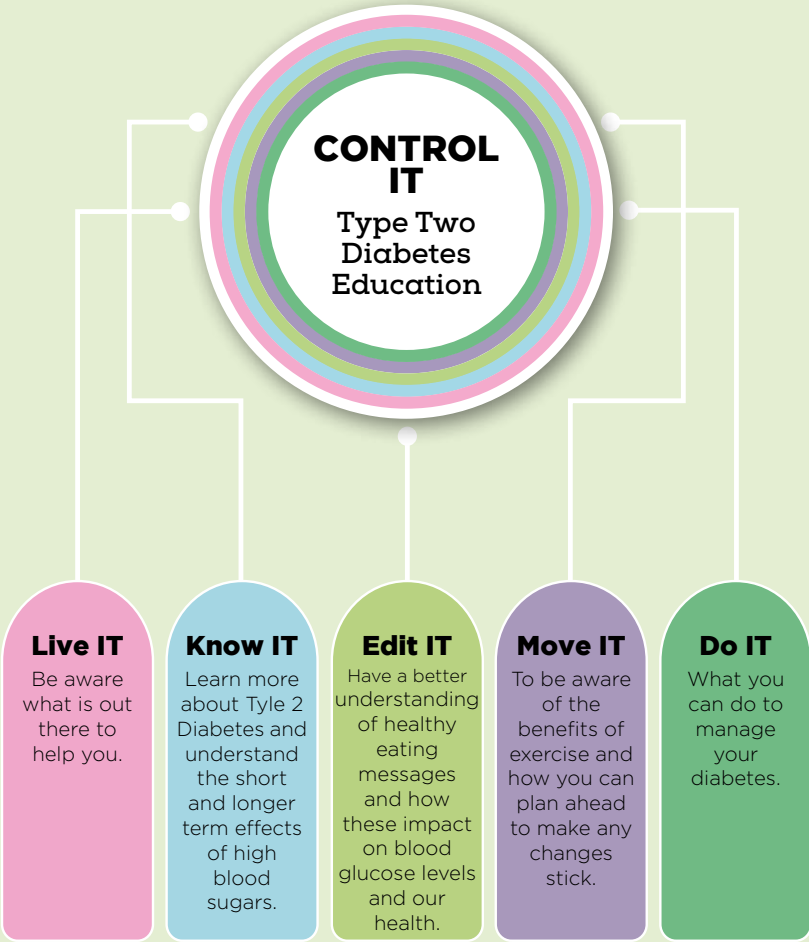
CONTROL IT
Type Two Diabetes Education

Live IT
Be aware what is out there to help you.

Know IT
Learn more about Tyle 2 Diabetes and understand the short and longer term effects of high blood sugars.

Edit IT
Have a better understanding of healthy eating messages and how these impact on blood glucose levels and our health.

Move IT
To be aware of the benefits of exercise and how you can plan ahead to make any changes stick.

Do IT
What you can do to manage your diabetes.